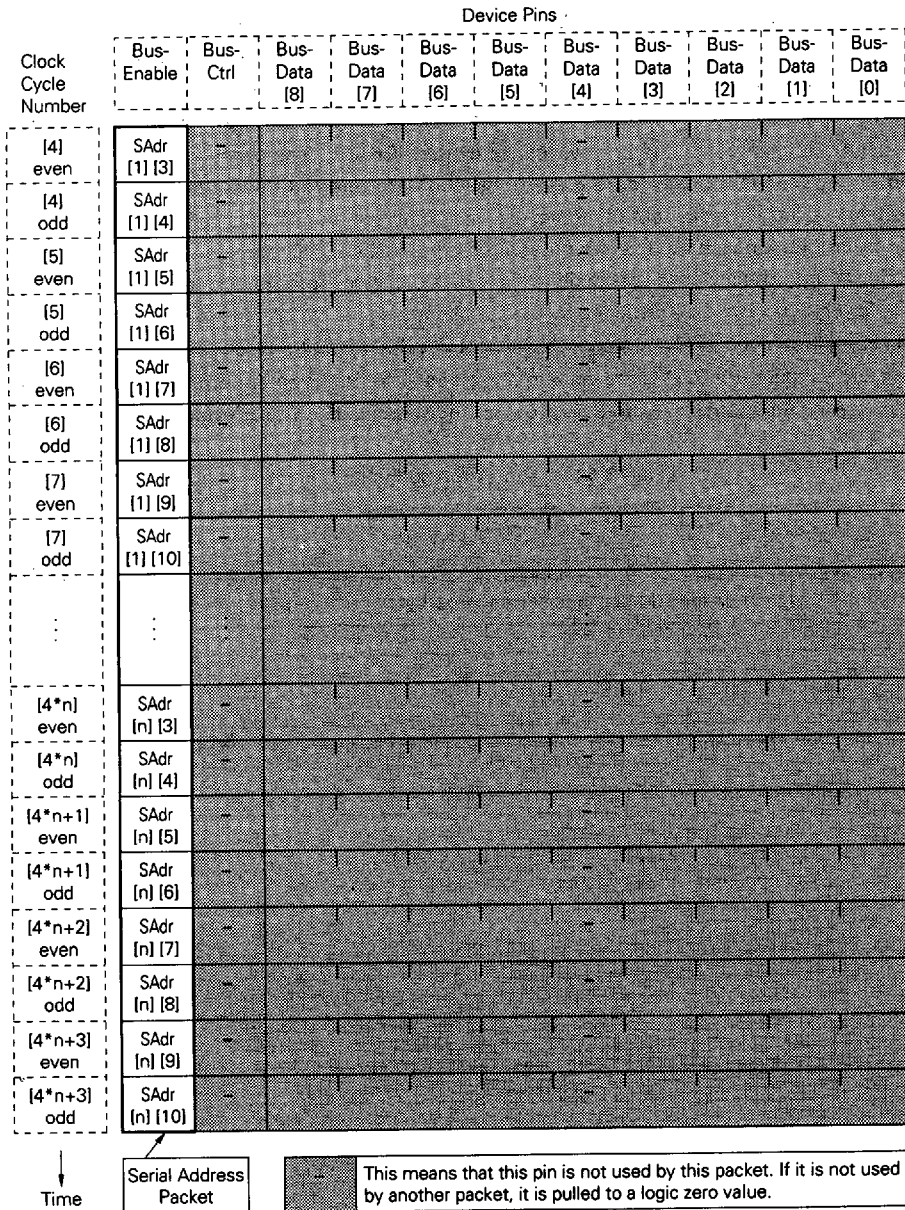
Device Pins

| Clock Cycle Number | Bus-Enable | Bus-Ctrl | Bus-Data [8] | Bus-Data [7] | Bus-Data [6] | Bus-Data [5] | Bus-Data [4] | Bus-Data [3] | Bus-Data [2] | Bus-Data [1] | Bus-Data [0] |
|---|---|---|---|---|---|---|---|---|---|---|---|
| [4] even | SAdr [1] [3] | - | | | | | - | | | | |
| [4] odd | SAdr [1] [4] | - | | | | | - | | | | |
| [5] even | SAdr [1] [5] | - | | | | | - | | | | |
| [5] odd | SAdr [1] [6] | - | | | | | - | | | | |
| [6] even | SAdr [1] [7] | - | | | | | - | | | | |
| [6] odd | SAdr [1] [8] | - | | | | | - | | | | |
| [7] even | SAdr [1] [9] | - | | | | | - | | | | |
| [7] odd | SAdr [1] [10] | - | | | | | - | | | | |
| ⋮ | ⋮ | ⋮ | | | | | ⋮ | | | | |
| [4*n] even | SAdr [n] [3] | - | | | | | - | | | | |
| [4*n] odd | SAdr [n] [4] | - | | | | | - | | | | |
| [4*n+1] even | SAdr [n] [5] | - | | | | | - | | | | |
| [4*n+1] odd | SAdr [n] [6] | - | | | | | - | | | | |
| [4*n+2] even | SAdr [n] [7] | - | | | | | - | | | | |
| [4*n+2] odd | SAdr [n] [8] | - | | | | | - | | | | |
| [4*n+3] even | SAdr [n] [9] | - | | | | | - | | | | |
| [4*n+3] odd | SAdr [n] [10] | - | | | | | - | | | | |

Time

Serial Address Packet

- This means that this pin is not used by this packet. If it is not used by another packet, it is pulled to a logic zero value.